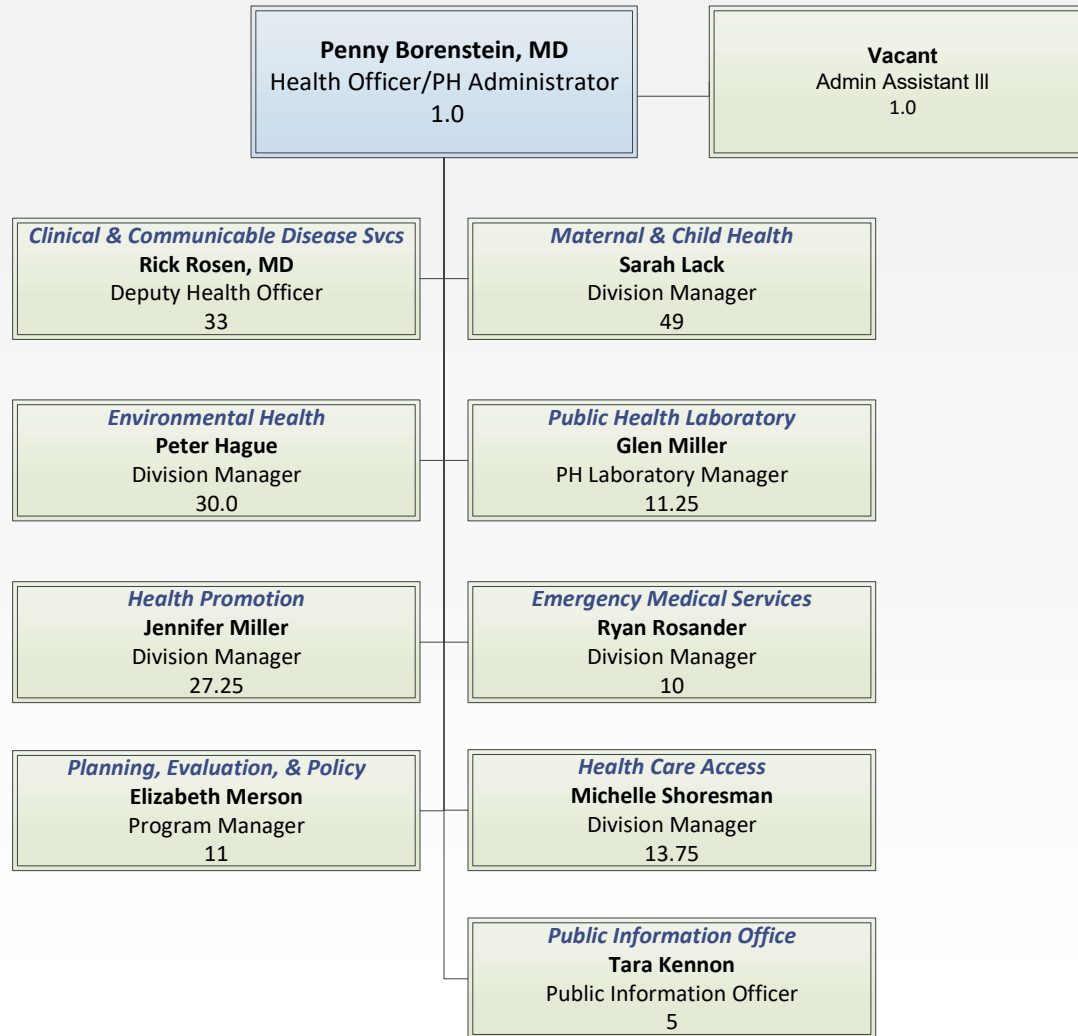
Penny Borenstein, MD
Health Officer/PH Administrator
1.0

Vacant
Admin Assistant lll
1.0

Clinical & Communicable Disease Svcs
Rick Rosen, MD
Deputy Health Officer
33

Maternal & Child Health
Sarah Lack
Division Manager
49

Environmental Health
Peter Hague
Division Manager
30.0

Public Health Laboratory
Glen Miller
PH Laboratory Manager
11.25

Health Promotion
Jennifer Miller
Division Manager
27.25

Emergency Medical Services
Ryan Rosander
Division Manager
10

Planning, Evaluation, & Policy
Elizabeth Merson
Program Manager
11

Health Care Access
Michelle Shoresman
Division Manager
13.75

Public Information Office
Tara Kennon
Public Information Officer
5